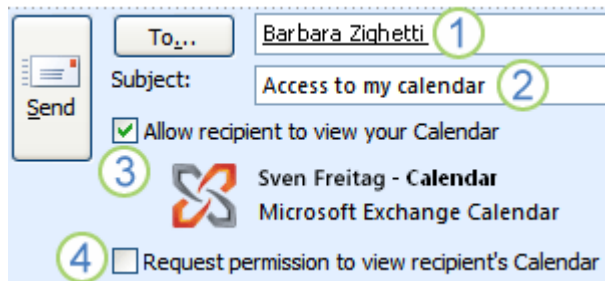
Send

To...

Barbara Zighetti

1

Subject:

Access to my calendar

2

Allow recipient to view your Calendar

3

Sven Freitag - Calendar

Microsoft Exchange Calendar

4

Request permission to view recipient's Calendar